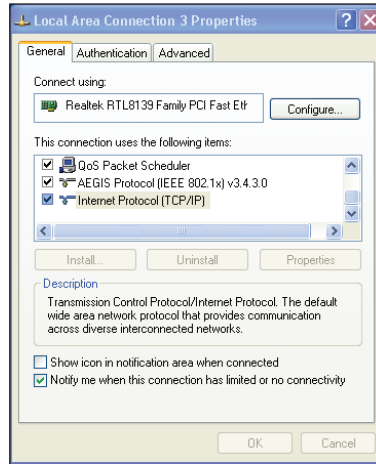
Local Area Connection 3 Properties

? X

General | Authentication | Advanced

Connect using:

Realtek RTL8139 Family PCI Fast Eth

Configure...

This connection uses the following items:

QoS Packet Scheduler
AEGIS Protocol (IEEE 802.1x) v3.4.3.0
Internet Protocol (TCP/IP)

Install... | Uninstall | Properties

Description

Transmission Control Protocol/Internet Protocol. The default wide area network protocol that provides communication across diverse interconnected networks.

Show icon in notification area when connected
Notify me when this connection has limited or no connectivity

OK | Cancel